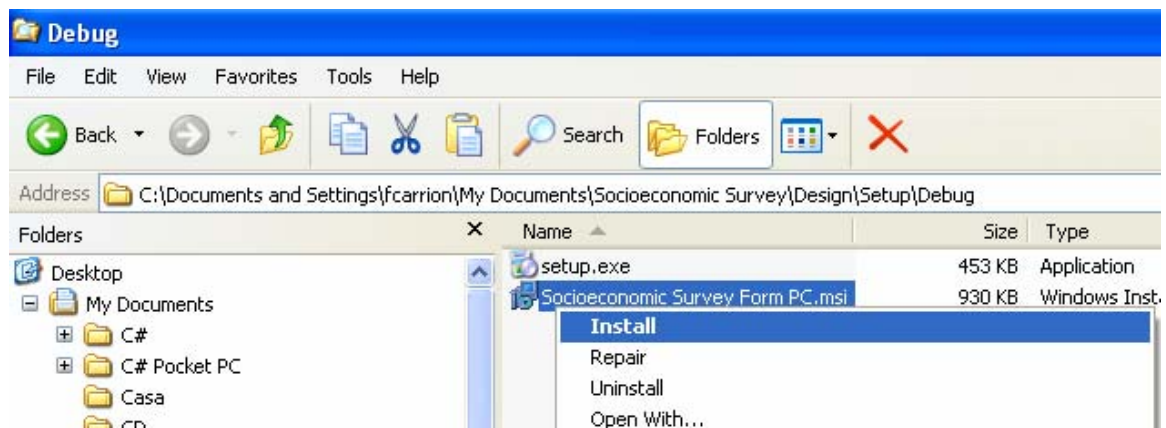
Debug

File Edit View Favorites Tools Help

Back Search Folders

Address C:\Documents and Settings\fcarrion\My Documents\Socioeconomic Survey\Design\Setup\Debug

Folders ×

Desktop
My Documents
C#
C# Pocket PC
Casa
CD

| Name | Size | Type |
|---|---|---|
| setup.exe | 453 KB | Application |
| Socioeconomic Survey Form PC.msi | 930 KB | Windows Inst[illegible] |

Install
Repair
Uninstall
Open With...